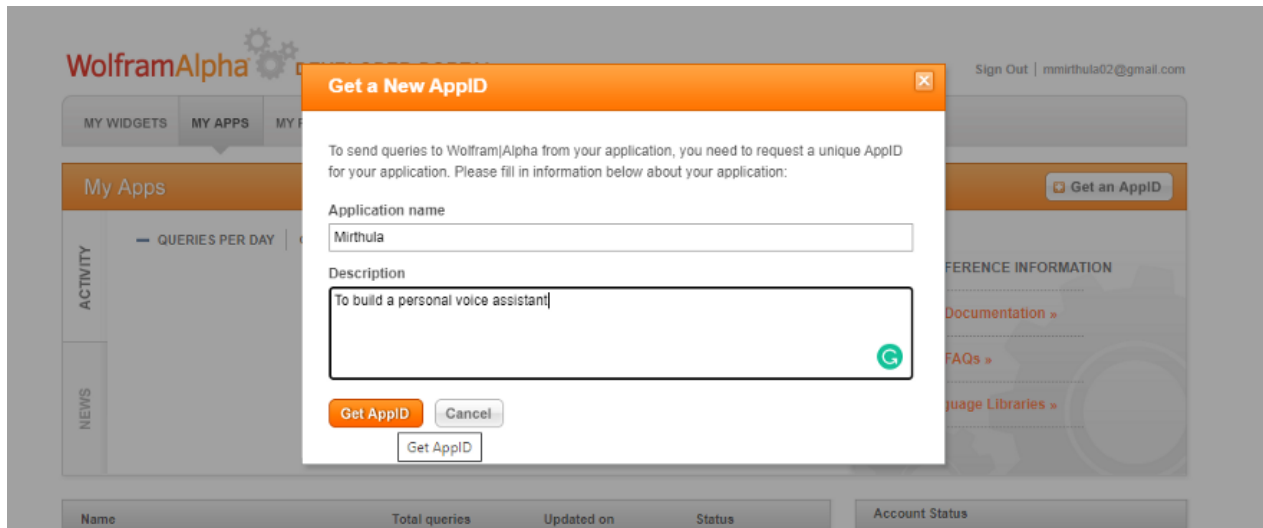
WolframAlpha

Sign Out | mmirthula02@gmail.com

MY WIDGETS MY APPS MY F

My Apps

Get an AppID

ACTIVITY

QUERIES PER DAY

NEWS

FERENCE INFORMATION

Documentation »

FAQs »

uage Libraries »

Get a New AppID

To send queries to Wolfram|Alpha from your application, you need to request a unique AppID for your application. Please fill in information below about your application:

Application name

Mirthula

Description

To build a personal voice assistant

Get AppID Cancel

Get AppID

Name Total queries Updated on Status

Account Status